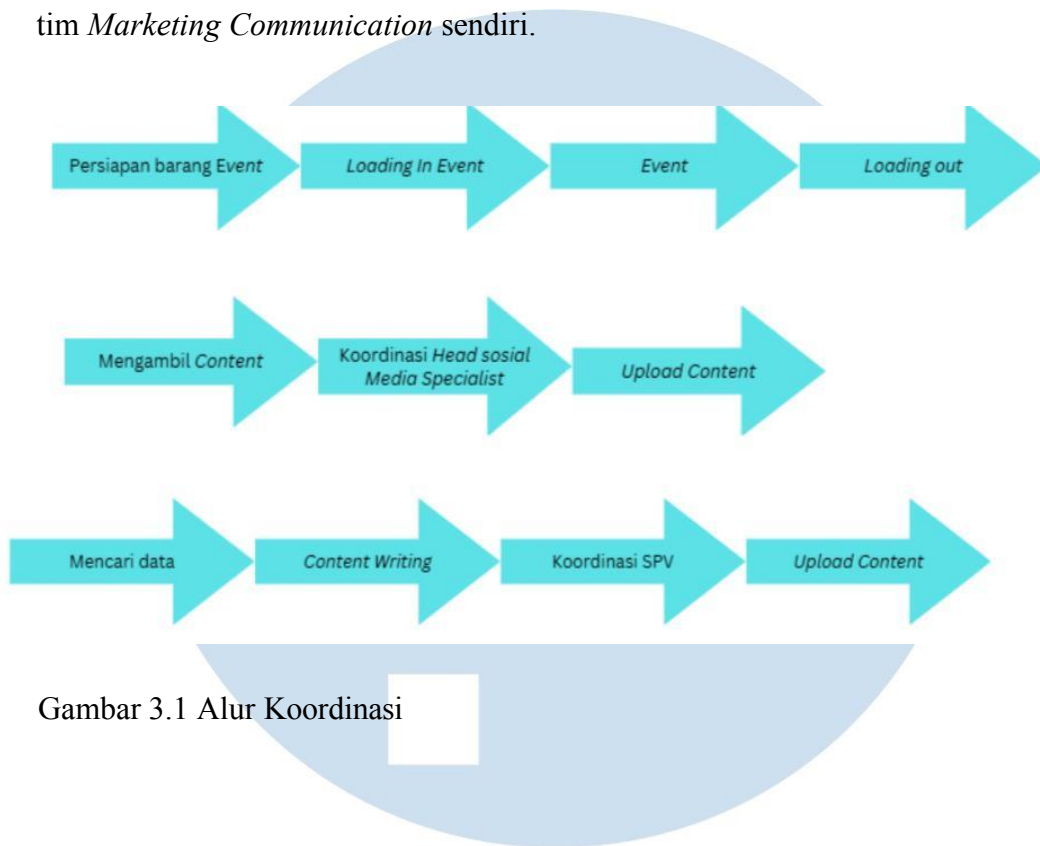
tim *Marketing Communication* sendiri.

Persiapan barang Event

*Loading In Event*

*Event*

*Loading out*

Mengambil *Content*

Koordinasi *Head* sosial *Media Specialist*

*Upload Content*

Mencari data

*Content Writing*

Koordinasi SPV

*Upload Content*

Gambar 3.1 Alur Koordinasi